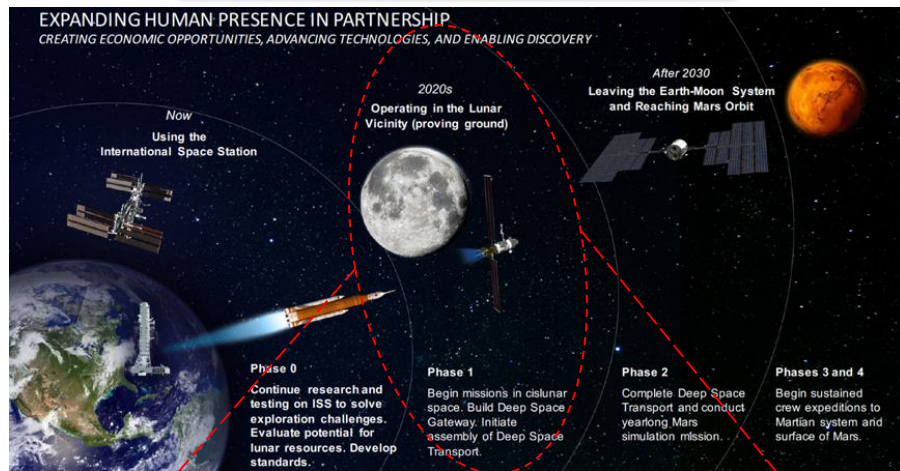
EXPANDING HUMAN PRESENCE IN PARTNERSHIP
CREATING ECONOMIC OPPORTUNITIES, ADVANCING TECHNOLOGIES, AND ENABLING DISCOVERY

Now
Using the International Space Station

2020s
Operating in the Lunar Vicinity (proving ground)

After 2030
Leaving the Earth-Moon System and Reaching Mars Orbit

Phase 0
Continue research and testing on ISS to solve exploration challenges. Evaluate potential for lunar resources. Develop standards.

Phase 1
Begin missions in cislunar space. Build Deep Space Gateway. Initiate assembly of Deep Space Transport.

Phase 2
Complete Deep Space Transport and conduct yearlong Mars simulation mission.

Phases 3 and 4
Begin sustained crew expeditions to Martian system and surface of Mars.